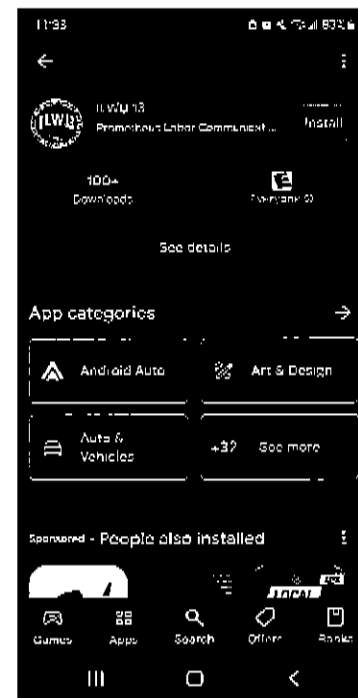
11:33 83%

ILWU 13
Promotional Labor Communicat...
Install

ILWU

100+
Downloads

Everyone ©

See details

App categories

Android Auto

Art & Design

Auto & Vehicles

+32 See more

Sponsored · People also installed

LOCAL

Games
Apps
Search
Offers
Books